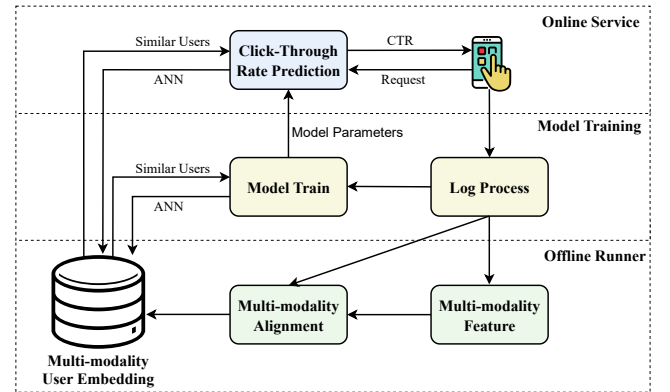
Online Service

Similar Users

ANN

Click-Through Rate Prediction

CTR

Request

Model Training

Model Parameters

Similar Users

ANN

Model Train

Log Process

Offline Runner

Multi-modality Alignment

Multi-modality Feature

Multi-modality User Embedding